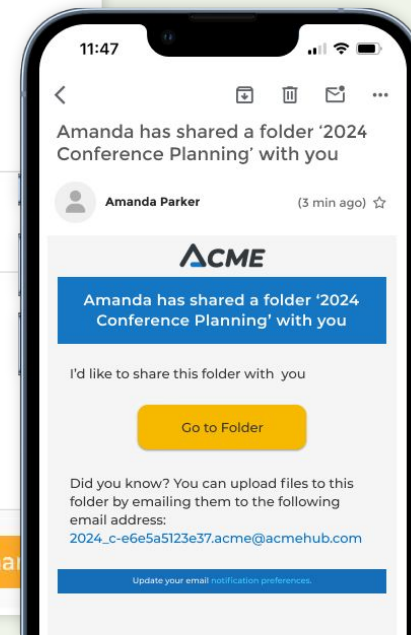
11:47

Amanda has shared a folder '2024 Conference Planning' with you

Amanda Parker

(3 min ago)

ACME

Amanda has shared a folder '2024 Conference Planning' with you

I'd like to share this folder with you

Go to Folder

Did you know? You can upload files to this folder by emailing them to the following email address:
2024_c-e6e5a5123e37.acme@acmehub.com

Update your email notification preferences.